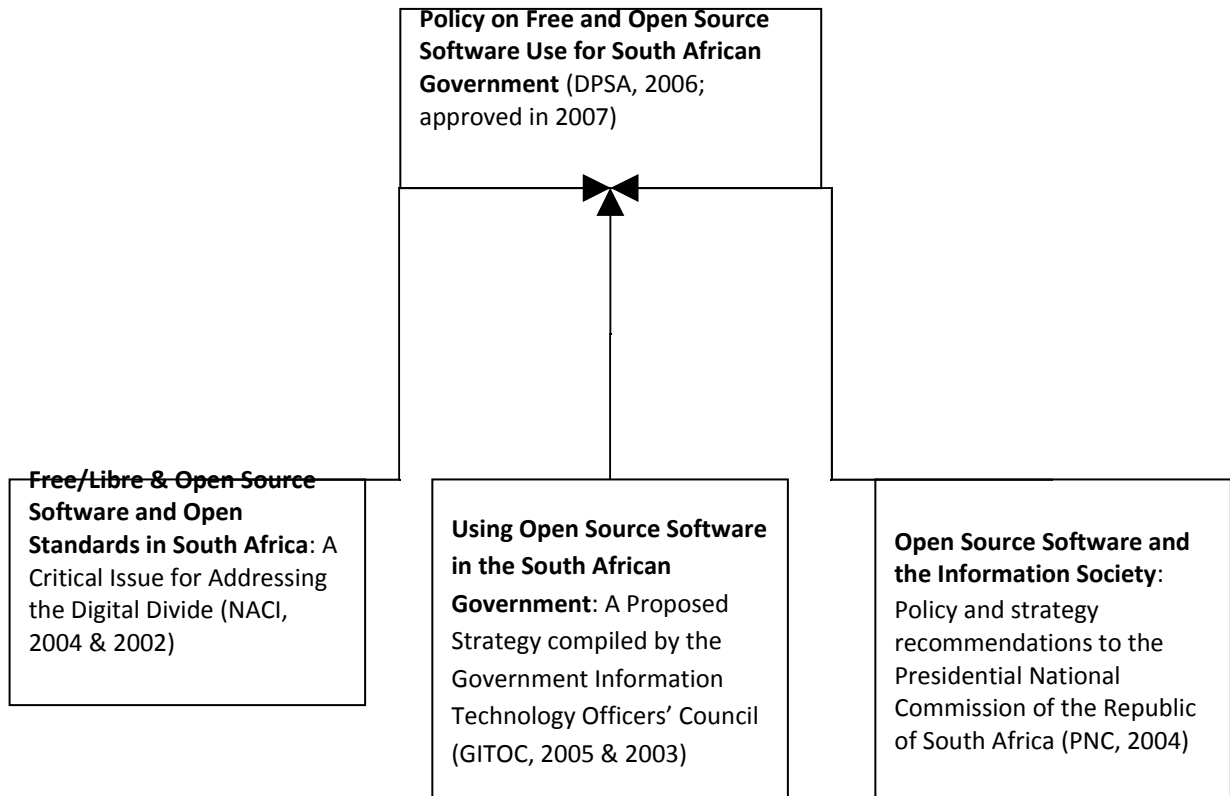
**Policy on Free and Open Source Software Use for South African Government** (DPSA, 2006; approved in 2007)

**Free/Libre & Open Source Software and Open Standards in South Africa**: A Critical Issue for Addressing the Digital Divide (NACI, 2004 & 2002)

**Using Open Source Software in the South African Government**: A Proposed Strategy compiled by the Government Information Technology Officers' Council (GITOC, 2005 & 2003)

**Open Source Software and the Information Society**: Policy and strategy recommendations to the Presidential National Commission of the Republic of South Africa (PNC, 2004)